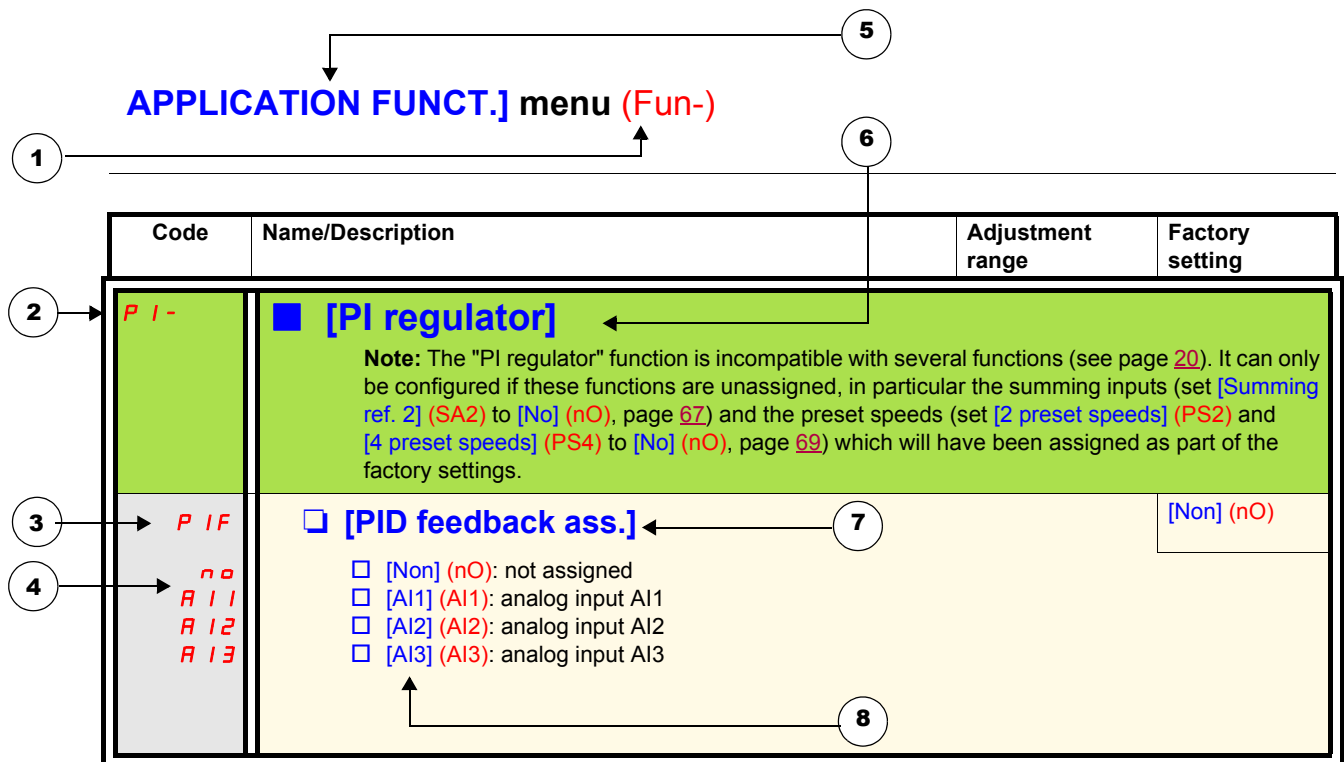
5

APPLICATION FUNCT.] menu (Fun-)

1

6

| Code | Name/Description | Adjustment range | Factory setting |
|---|---|---|---|
| PI- | [PI regulator] Note: The "PI regulator" function is incompatible with several functions (see page 20). It can only be configured if these functions are unassigned, in particular the summing inputs (set [Summing ref. 2] (SA2) to [No] (nO), page 67) and the preset speeds (set [2 preset speeds] (PS2) and [4 preset speeds] (PS4) to [No] (nO), page 69) which will have been assigned as part of the factory settings. | | |
| PIF | [PID feedback ass.] | | [Non] (nO) |
| nO AI1 AI2 AI3 | [Non] (nO): not assigned<br>[AI1] (AI1): analog input AI1<br>[AI2] (AI2): analog input AI2<br>[AI3] (AI3): analog input AI3 | | |

2

3

4

7

8